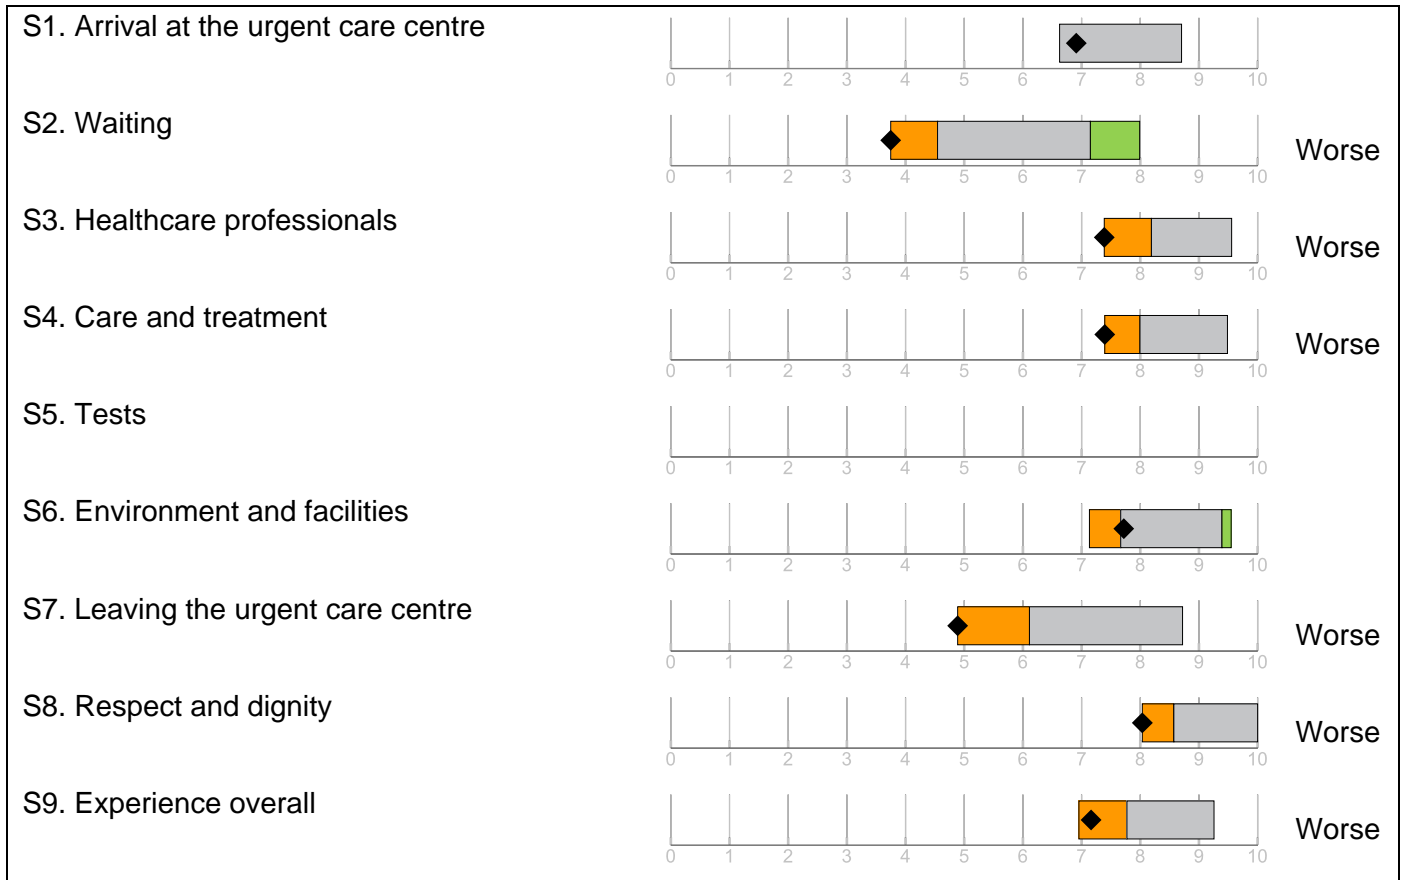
S1. Arrival at the urgent care centre

0 1 2 3 4 5 6 7 8 9 10

S2. Waiting

0 1 2 3 4 5 6 7 8 9 10

Worse

S3. Healthcare professionals

0 1 2 3 4 5 6 7 8 9 10

Worse

S4. Care and treatment

0 1 2 3 4 5 6 7 8 9 10

Worse

S5. Tests

0 1 2 3 4 5 6 7 8 9 10

S6. Environment and facilities

0 1 2 3 4 5 6 7 8 9 10

S7. Leaving the urgent care centre

0 1 2 3 4 5 6 7 8 9 10

Worse

S8. Respect and dignity

0 1 2 3 4 5 6 7 8 9 10

Worse

S9. Experience overall

0 1 2 3 4 5 6 7 8 9 10

Worse